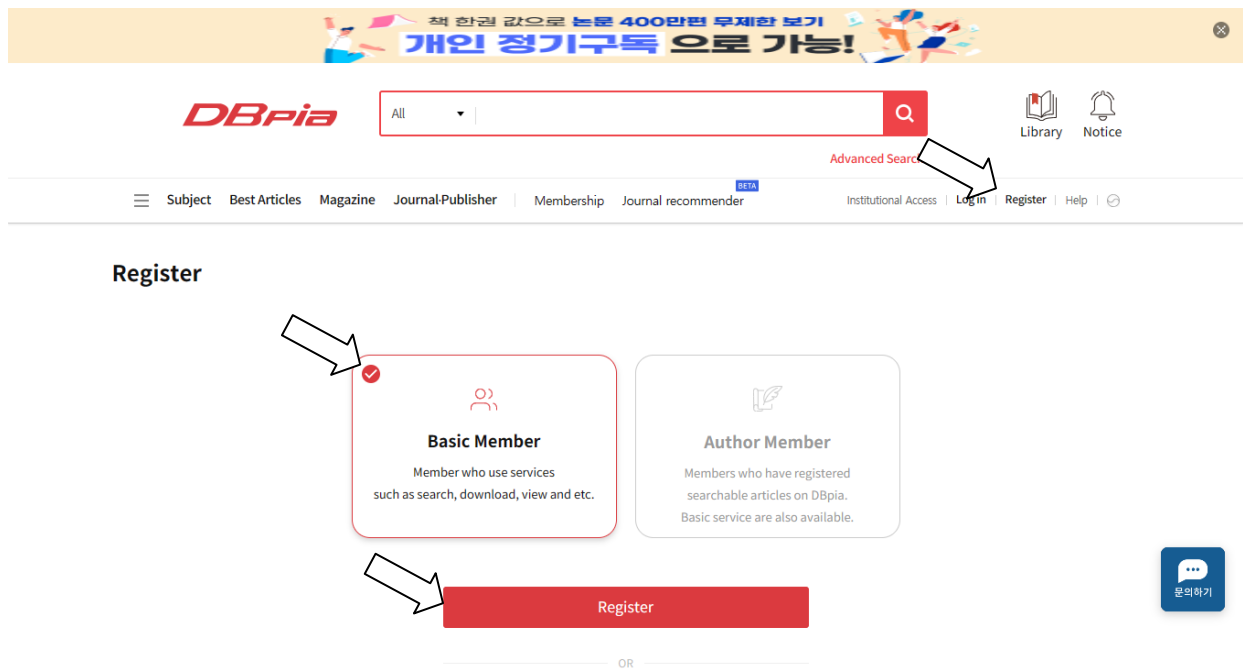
책 한권 값으로 논문 400만편 무제한 보기
개인 정기구독 으로 가능!

DBpia

All

Library Notice

Advanced Search

Subject Best Articles Magazine Journal·Publisher Membership Journal recommender BETA

Institutional Access | Log in | Register | Help

Register

Basic Member
Member who use services such as search, download, view and etc.

Author Member
Members who have registered searchable articles on DBpia. Basic service are also available.

Register

OR

문의하기